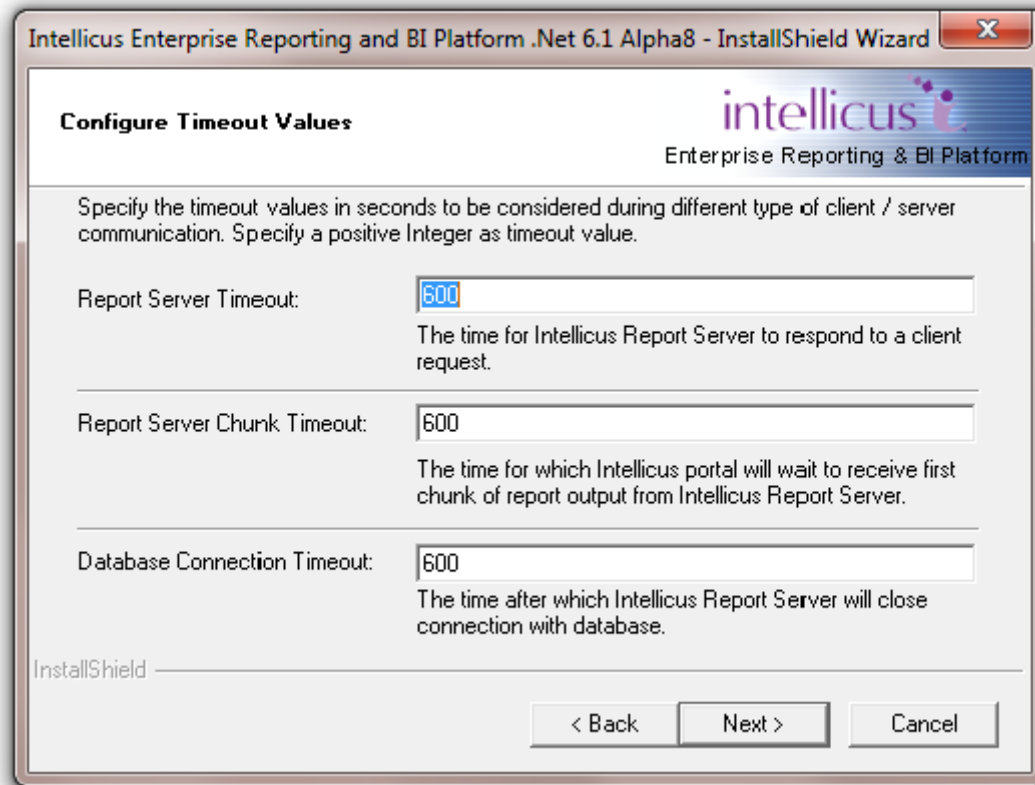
Intellicus Enterprise Reporting and BI Platform .Net 6.1 Alpha8 - InstallShield Wizard

x

Configure Timeout Values

intellicus

Enterprise Reporting & BI Platform

Specify the timeout values in seconds to be considered during different type of client / server communication. Specify a positive Integer as timeout value.

Report Server Timeout: 600

The time for Intellicus Report Server to respond to a client request.

Report Server Chunk Timeout: 600

The time for which Intellicus portal will wait to receive first chunk of report output from Intellicus Report Server.

Database Connection Timeout: 600

The time after which Intellicus Report Server will close connection with database.

InstallShield

< Back

Next >

Cancel